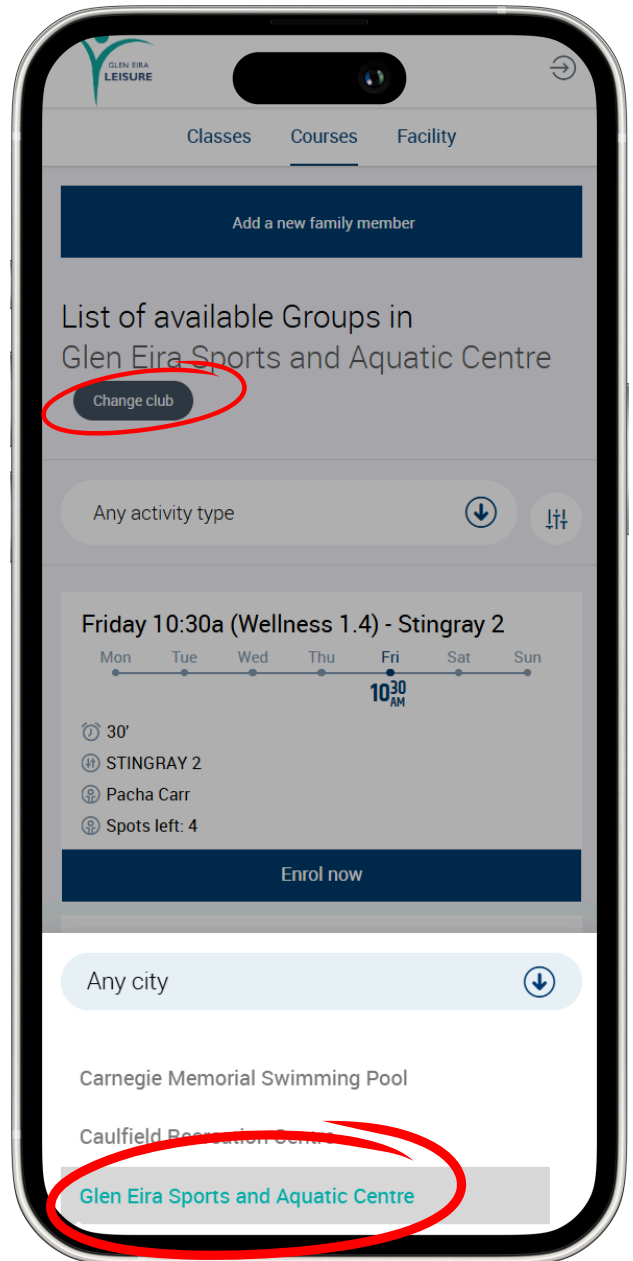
GLEN EIRA
LEISURE

Classes Courses Facility

Add a new family member

List of available Groups in
Glen Eira Sports and Aquatic Centre

Change club

Any activity type

Friday 10:30a (Wellness 1.4) - Stingray 2

Mon Tue Wed Thu Fri Sat Sun

10 30 AM

30'

STINGRAY 2

Pacha Carr

Spots left: 4

Enrol now

Any city

Carnegie Memorial Swimming Pool

Caulfield Recreation Centre

Glen Eira Sports and Aquatic Centre